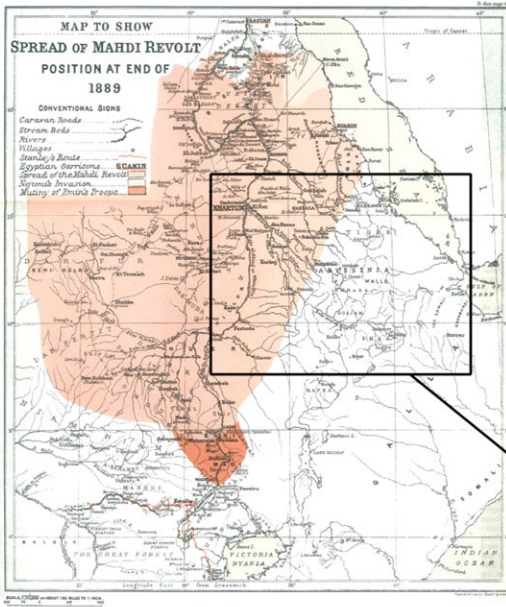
MAP TO SHOW
SPREAD OF MAHDI REVOLT
POSITION AT END OF
1889

CONVENTIONAL SIGNS
Caravan Roads
Stream Beds
Rivers
Villages
Stanley's Route
Egyptian Garrisons SUAKIN
Spread of the Mahdi Revolt
Nejumi's Invasion
Mutiny of Emin's Troops

RED SEA
ARABIA
MECCA
SUAKIN
KHARTUM
KASSALA
TIGRE
ABYSSINIA
WALLO
GOJAM
SHOA
DAR FUR
VICTORIA NYANZA
ALBERT NYANZA
THE GREAT FOREST
LAKE RUDOLF
INDIAN OCEAN
GULF OF ADEN
Longitude East from Greenwich
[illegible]